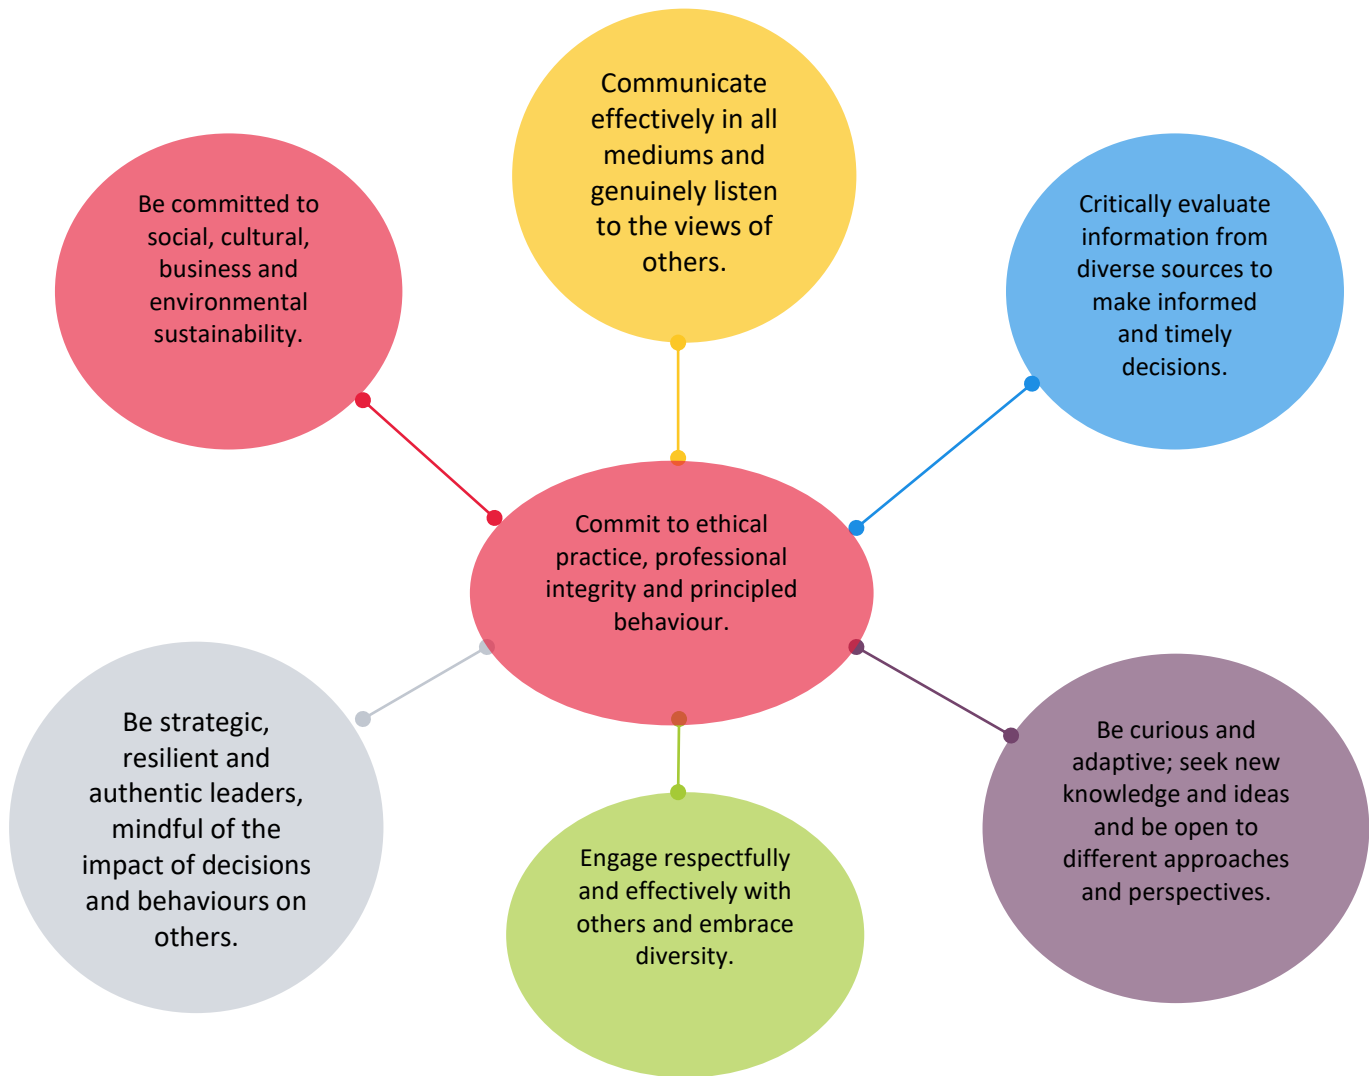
Communicate effectively in all mediums and genuinely listen to the views of others.

Be committed to social, cultural, business and environmental sustainability.

Critically evaluate information from diverse sources to make informed and timely decisions.

Commit to ethical practice, professional integrity and principled behaviour.

Be strategic, resilient and authentic leaders, mindful of the impact of decisions and behaviours on others.

Engage respectfully and effectively with others and embrace diversity.

Be curious and adaptive; seek new knowledge and ideas and be open to different approaches and perspectives.